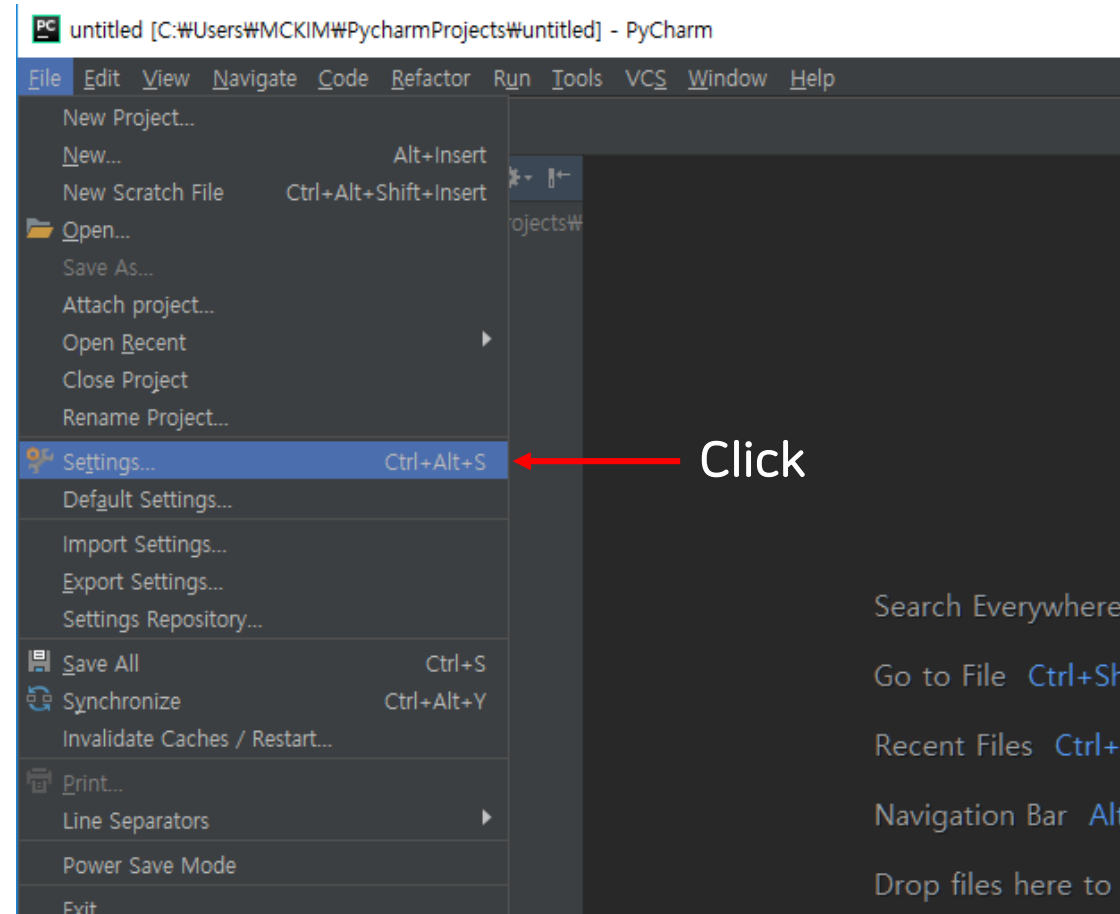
PC untitled [C:₩Users₩MCKIM₩PycharmProjects₩untitled] - PyCharm

File Edit View Navigate Code Refactor Run Tools VCS Window Help

New Project...
New... Alt+Insert
New Scratch File Ctrl+Alt+Shift+Insert
Open...
Save As...
Attach project...
Open Recent
Close Project
Rename Project...
Settings... Ctrl+Alt+S
Default Settings...
Import Settings...
Export Settings...
Settings Repository...
Save All Ctrl+S
Synchronize Ctrl+Alt+Y
Invalidate Caches / Restart...
Print...
Line Separators
Power Save Mode
Exit

rojects₩

Click

Search Everywhere
Go to File Ctrl+Sh
Recent Files Ctrl+
Navigation Bar Alt
Drop files here to